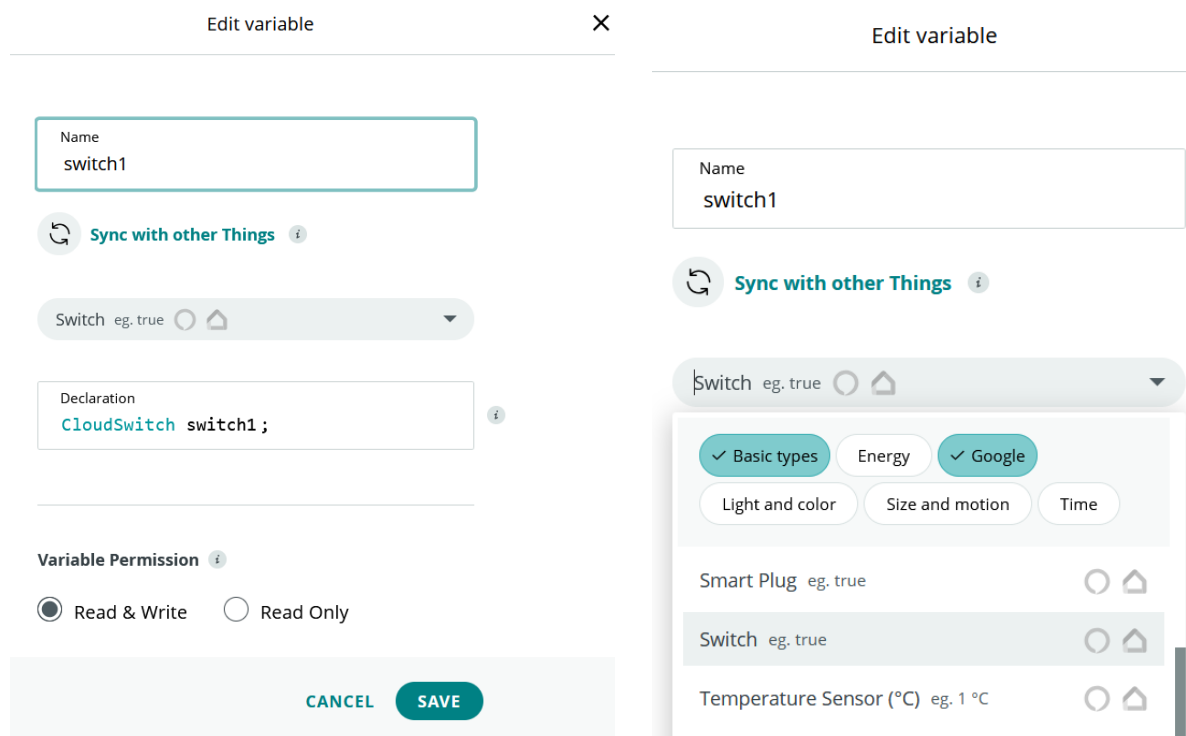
Edit variable

Name
switch1

Sync with other Things

Switch eg. true

Declaration
CloudSwitch switch1;

Variable Permission

Read & Write
Read Only

CANCEL
SAVE

Edit variable

Name
switch1

Sync with other Things

Switch eg. true

Basic types
Energy
Google
Light and color
Size and motion
Time

Smart Plug eg. true
Switch eg. true
Temperature Sensor (°C) eg. 1 °C